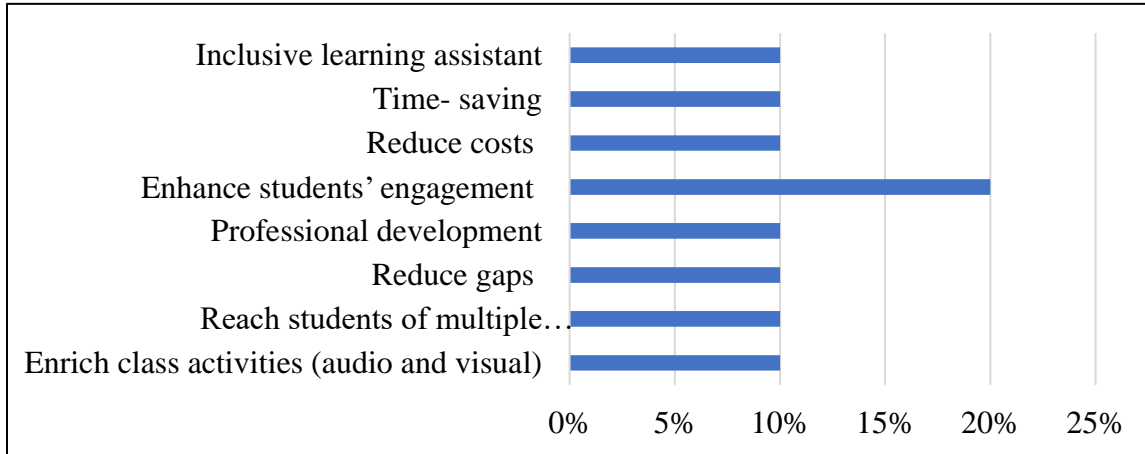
Inclusive learning assistant
Time- saving
Reduce costs
Enhance students' engagement
Professional development
Reduce gaps
Reach students of multiple…
Enrich class activities (audio and visual)

0% 5% 10% 15% 20% 25%